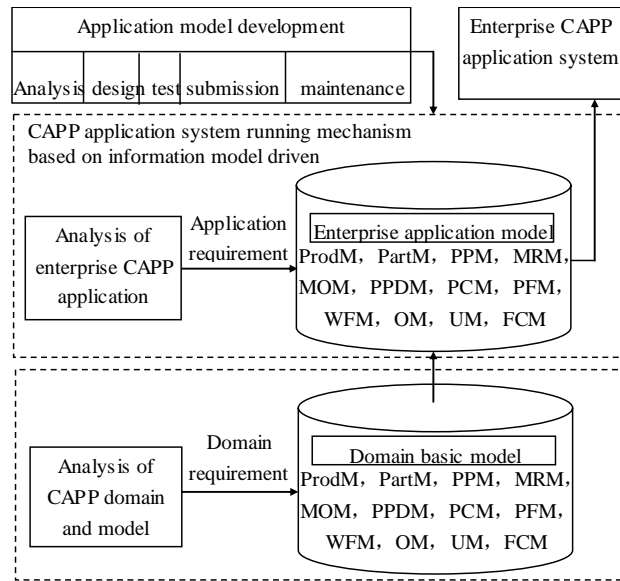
Application model development

Analysis design test submission maintenance

Enterprise CAPP application system

CAPP application system running mechanism based on information model driven

Analysis of enterprise CAPP application

Application requirement

Enterprise application model

ProdM，PartM，PPM，MRM，MOM，PPDM，PCM，PFM，WFM，OM，UM，FCM

Analysis of CAPP domain and model

Domain requirement

Domain basic model

ProdM，PartM，PPM，MRM，MOM，PPDM，PCM，PFM，WFM，OM，UM，FCM